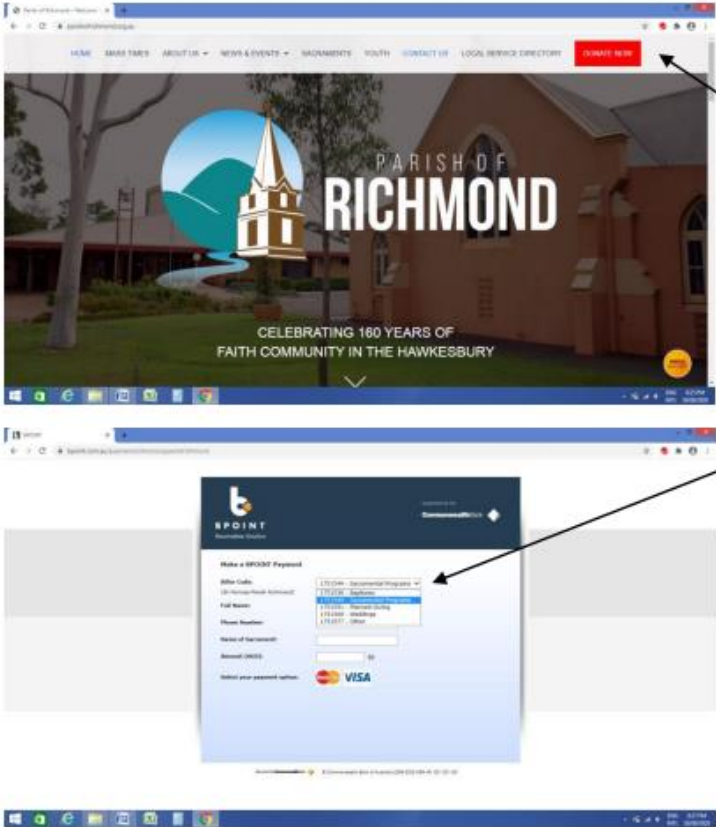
Parish of Richmond - Welcome

HOME MASS TIMES ABOUT US NEWS & EVENTS SACRAMENTS YOUTH CONTACT US LOCAL SERVICE DIRECTORY DONATE NOW

PARISH OF RICHMOND

CELEBRATING 160 YEARS OF FAITH COMMUNITY IN THE HAWKESBURY

BPOINT

BPOINT
Receivables Solution

CommonwealthBank

Make a BPOINT Payment

Biller Code: 1751544 - Sacramental Programs
(St Monicas Parish Richmond)
1751536 - Baptisms
1751544 - Sacramental Programs
1751551 - Planned Giving
1751569 - Weddings
1751577 - Other

Full Name:

Phone Number:

Name of Sacrament:

Amount (AUD): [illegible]

Select your payment option: VISA